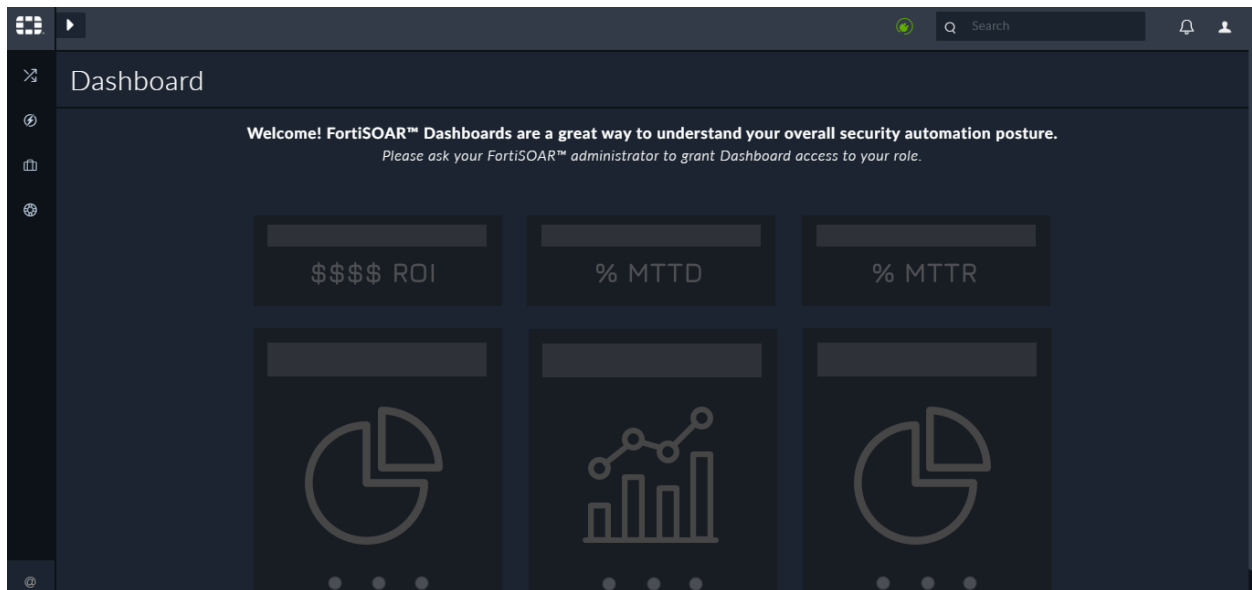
Search

Dashboard

Welcome! FortiSOAR™ Dashboards are a great way to understand your overall security automation posture.
Please ask your FortiSOAR™ administrator to grant Dashboard access to your role.

$$$$ ROI

% MTTD

% MTTR